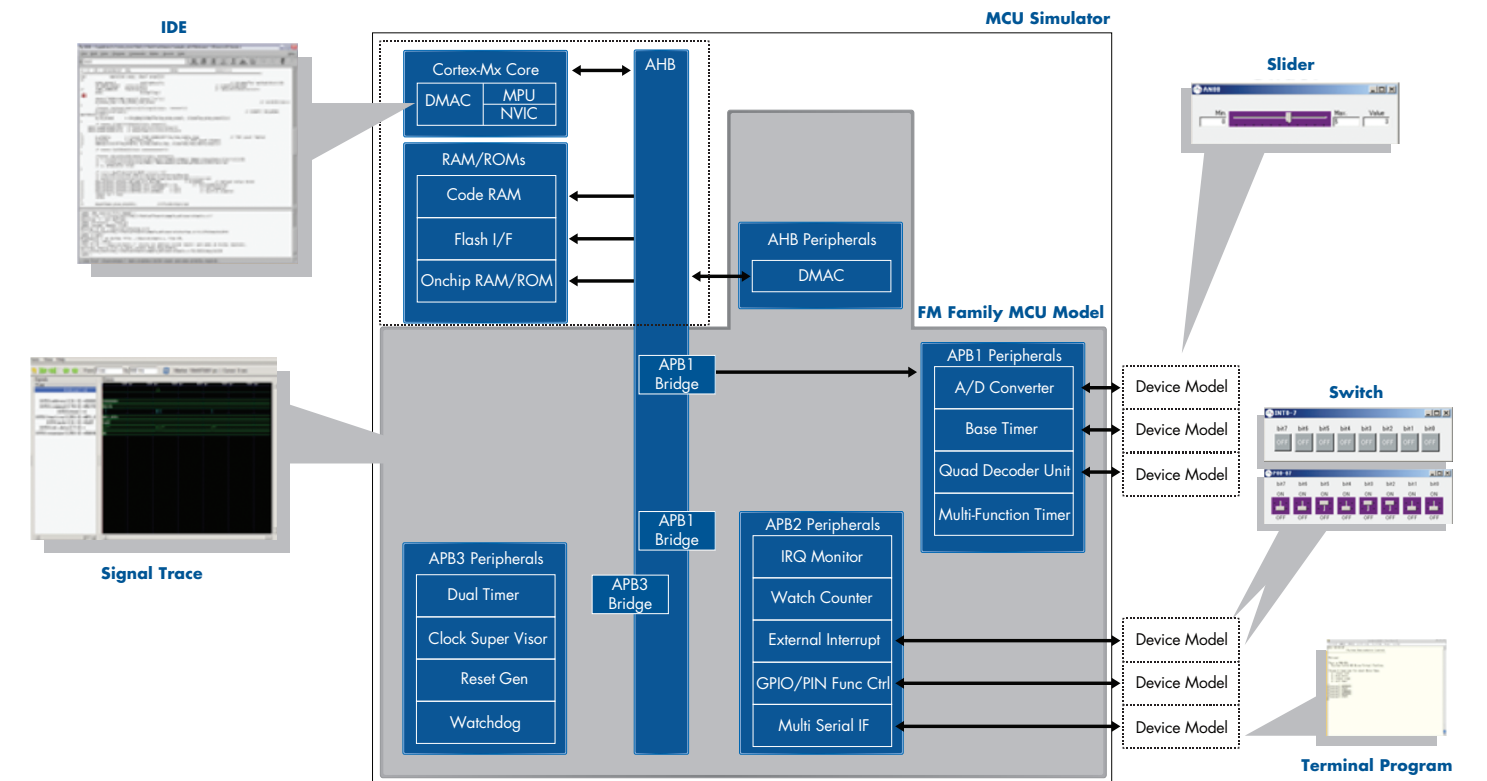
IDE

MCU Simulator

Cortex-Mx Core

DMAC

MPU

NVIC

AHB

RAM/ROMs

Code RAM

Flash I/F

Onchip RAM/ROM

AHB Peripherals

DMAC

FM Family MCU Model

Slider

APB1 Bridge

APB1 Peripherals

A/D Converter

Base Timer

Quad Decoder Unit

Multi-Function Timer

Device Model

Device Model

Device Model

Switch

APB1 Bridge

APB2 Peripherals

IRQ Monitor

Watch Counter

External Interrupt

GPIO/PIN Func Ctrl

Multi Serial IF

Device Model

Device Model

Device Model

APB3 Bridge

APB3 Peripherals

Dual Timer

Clock Super Visor

Reset Gen

Watchdog

Signal Trace

Terminal Program